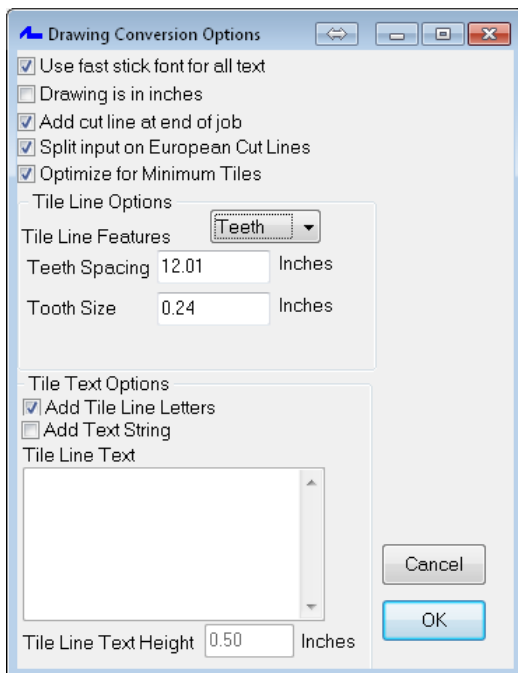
Drawing Conversion Options

Use fast stick font for all text
Drawing is in inches
Add cut line at end of job
Split input on European Cut Lines
Optimize for Minimum Tiles

Tile Line Options
Tile Line Features Teeth
Teeth Spacing 12.01 Inches
Tooth Size 0.24 Inches

Tile Text Options
Add Tile Line Letters
Add Text String
Tile Line Text

Tile Line Text Height 0.50 Inches

Cancel
OK